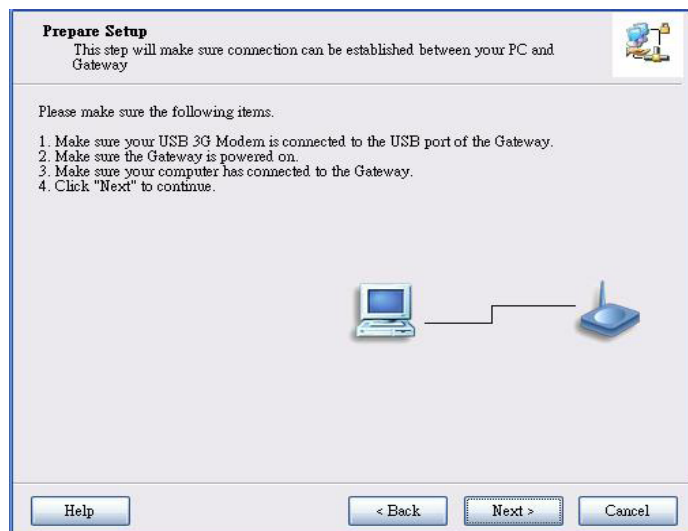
**Prepare Setup**
This step will make sure connection can be established between your PC and Gateway

Please make sure the following items.

1. Make sure your USB 3G Modem is connected to the USB port of the Gateway.
2. Make sure the Gateway is powered on.
3. Make sure your computer has connected to the Gateway.
4. Click "Next" to continue.

Help
< Back
Next >
Cancel